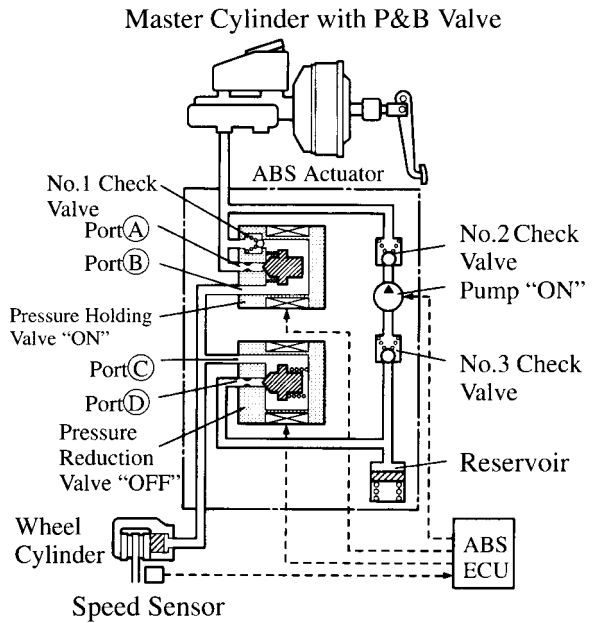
Master Cylinder with P&B Valve

ABS Actuator

No.1 Check Valve

Port Ⓐ

Port Ⓑ

Pressure Holding Valve "ON"

Port Ⓒ

Port Ⓓ

Pressure Reduction Valve "OFF"

No.2 Check Valve

Pump "ON"

No.3 Check Valve

Reservoir

Wheel Cylinder

ABS ECU

Speed Sensor